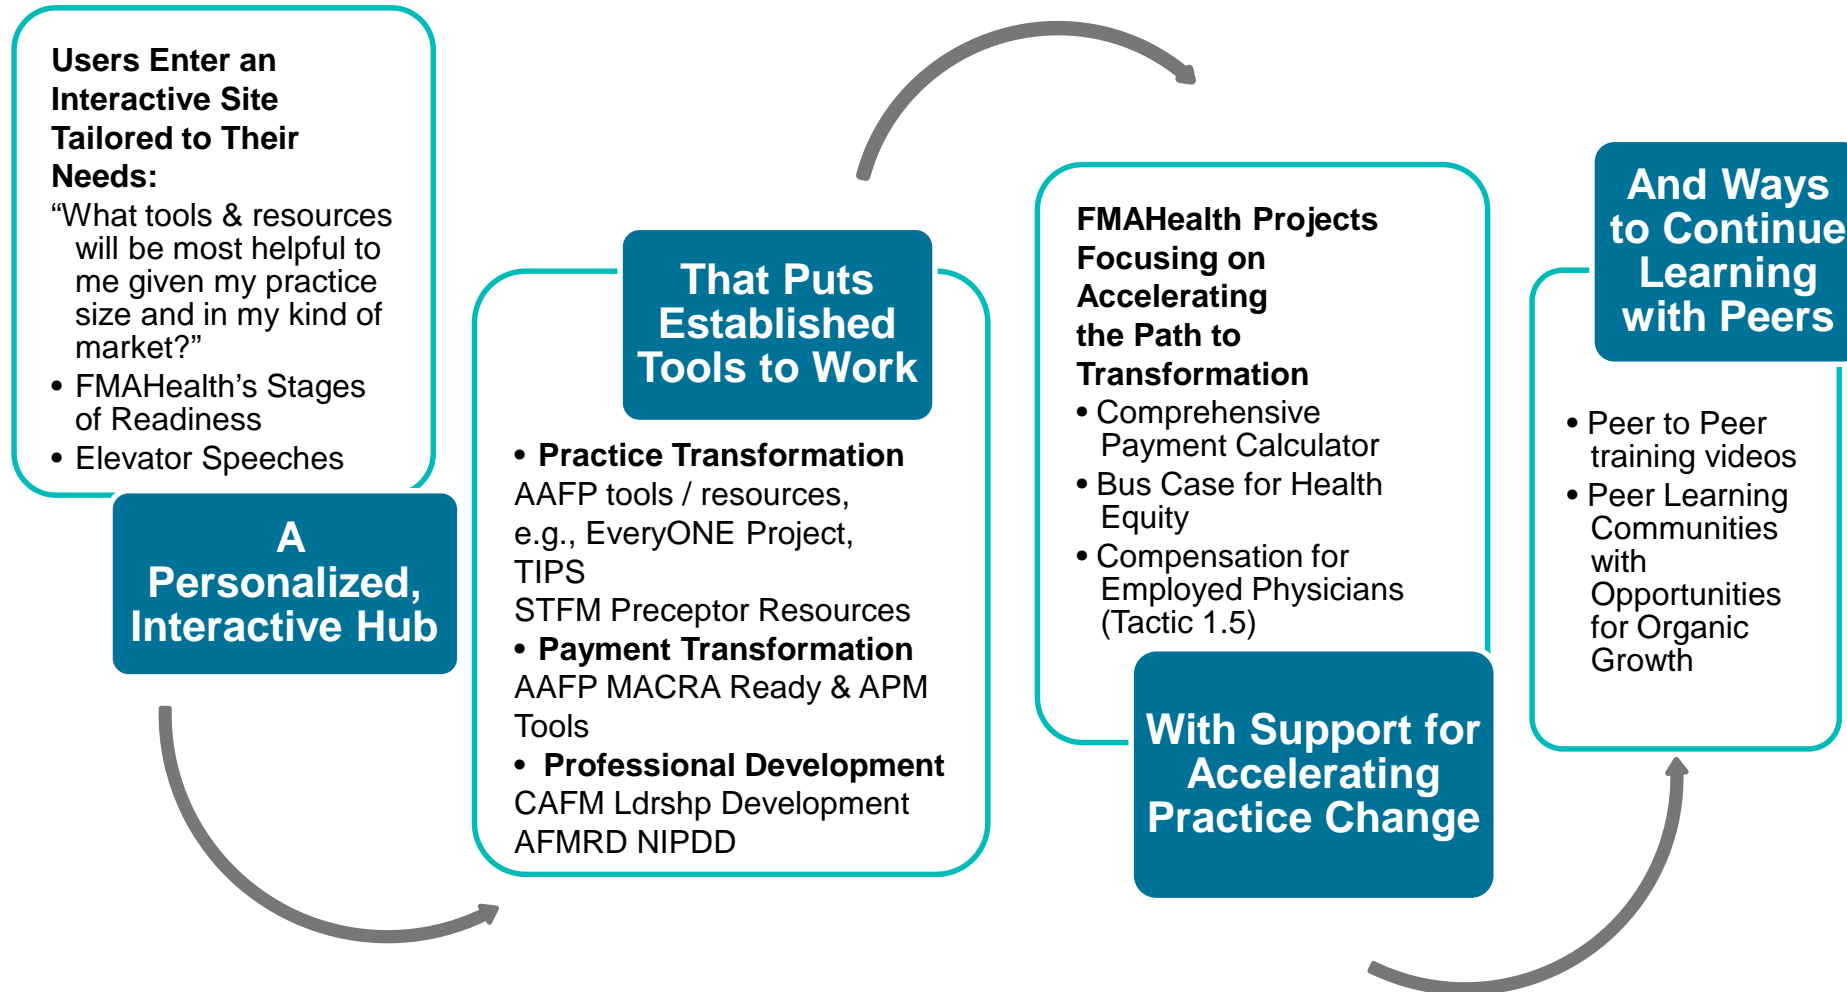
Users Enter an Interactive Site Tailored to Their Needs:

“What tools & resources will be most helpful to me given my practice size and in my kind of market?”

• FMAHealth’s Stages of Readiness
• Elevator Speeches

A Personalized, Interactive Hub

That Puts Established Tools to Work

• Practice Transformation
AAFP tools / resources, e.g., EveryONE Project, TIPS
STFM Preceptor Resources
• Payment Transformation
AAFP MACRA Ready & APM Tools
• Professional Development
CAFM Ldrshp Development
AFMRD NIPDD

FMAHealth Projects Focusing on Accelerating the Path to Transformation

• Comprehensive Payment Calculator
• Bus Case for Health Equity
• Compensation for Employed Physicians (Tactic 1.5)

With Support for Accelerating Practice Change

And Ways to Continue Learning with Peers

• Peer to Peer training videos
• Peer Learning Communities with Opportunities for Organic Growth